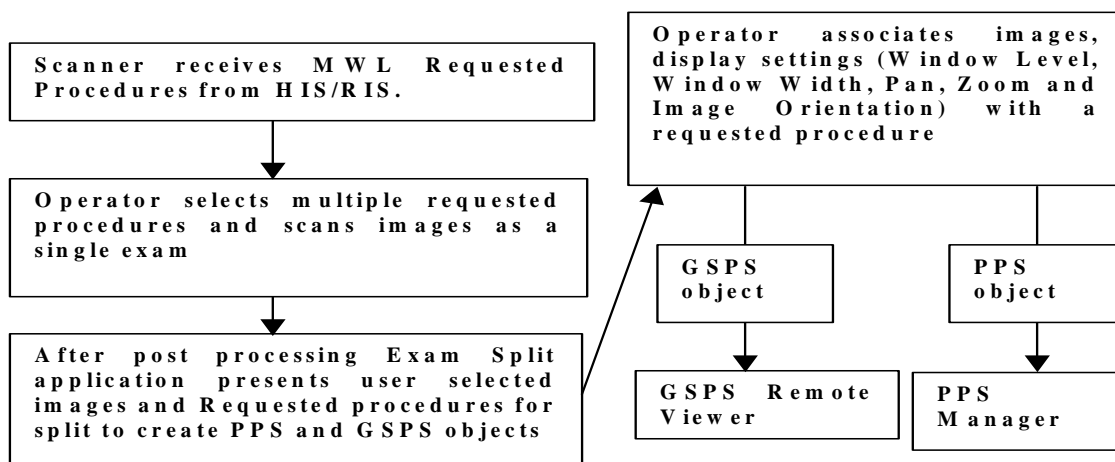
Scanner receives MWL Requested Procedures from HIS/RIS.

Operator selects multiple requested procedures and scans images as a single exam

After post processing Exam Split application presents user selected images and Requested procedures for split to create PPS and GSPS objects

Operator associates images, display settings (Window Level, Window Width, Pan, Zoom and Image Orientation) with a requested procedure

GSPS object

PPS object

GSPS Remote Viewer

PPS Manager